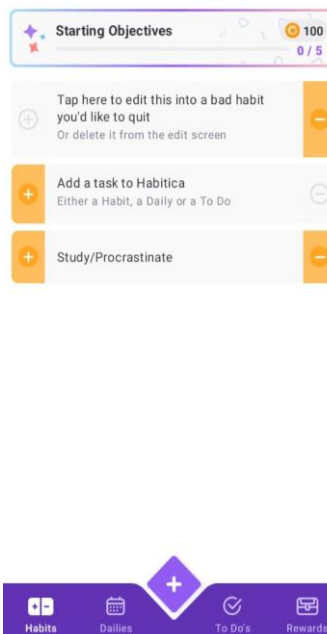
Starting Objectives

100

0 / 5

Tap here to edit this into a bad habit you'd like to quit

Or delete it from the edit screen

Add a task to Habitica

Either a Habit, a Daily or a To Do

Study/Procrastinate

Habits

Dailies

To Do's

Rewards